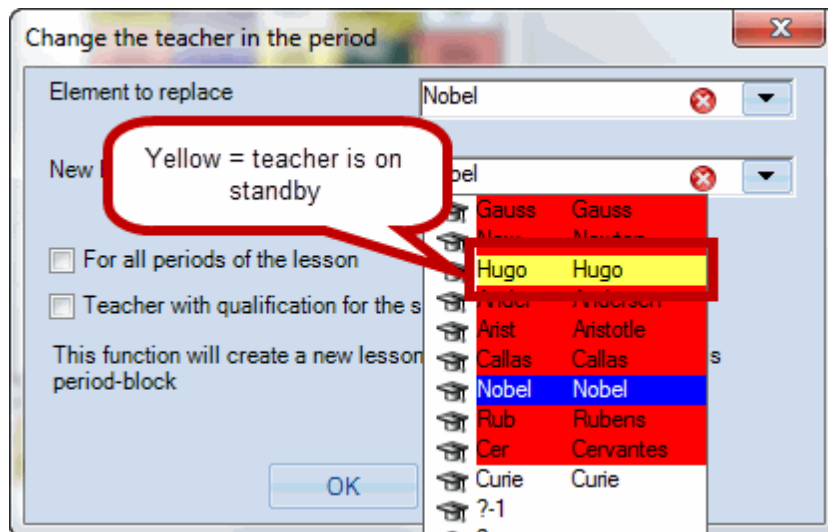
Change the teacher in the period

Element to replace

Nobel

New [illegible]

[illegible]bel

Yellow = teacher is on standby

For all periods of the lesson

Teacher with qualification for the s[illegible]

This function will create a new lesson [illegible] s period-block

OK

| | |
|---|---|
| Gauss | Gauss |
| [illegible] | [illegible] |
| Hugo | Hugo |
| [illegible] | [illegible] |
| Arist | Aristotle |
| Callas | Callas |
| Nobel | Nobel |
| Rub | Rubens |
| Cer | Cervantes |
| Curie | Curie |
| ?-1 | |